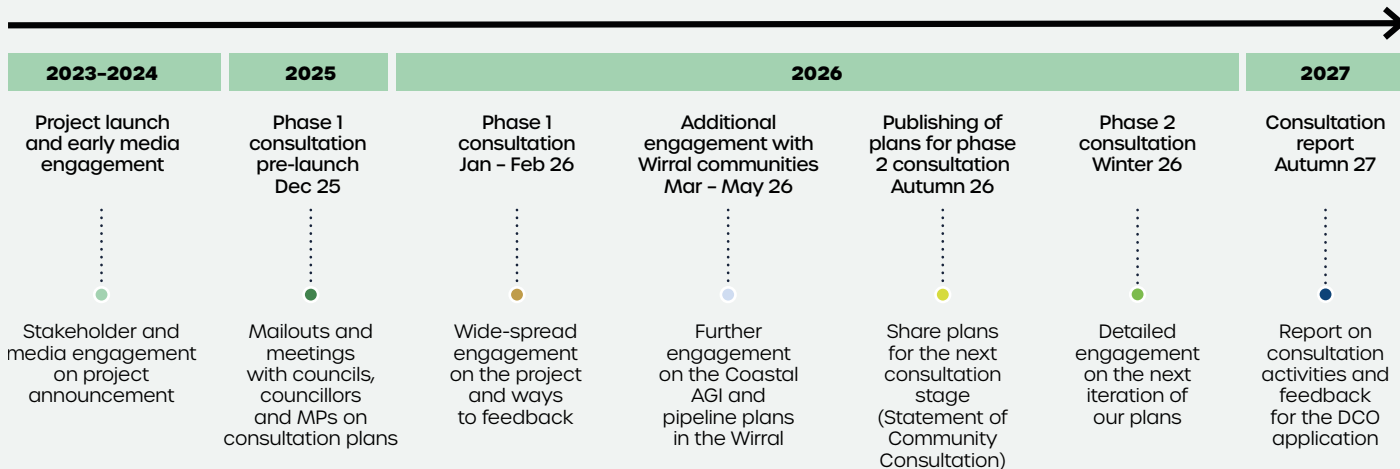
| 2023-2024 | 2025 | 2026 | 2027 |
|---|---|---|---|

Project launch and early media engagement

Stakeholder and media engagement on project announcement

Phase 1 consultation pre-launch Dec 25

Mailouts and meetings with councils, councillors and MPs on consultation plans

Phase 1 consultation Jan – Feb 26

Wide-spread engagement on the project and ways to feedback

Additional engagement with Wirral communities Mar – May 26

Further engagement on the Coastal AGI and pipeline plans in the Wirral

Publishing of plans for phase 2 consultation Autumn 26

Share plans for the next consultation stage (Statement of Community Consultation)

Phase 2 consultation Winter 26

Detailed engagement on the next iteration of our plans

Consultation report Autumn 27

Report on consultation activities and feedback for the DCO application